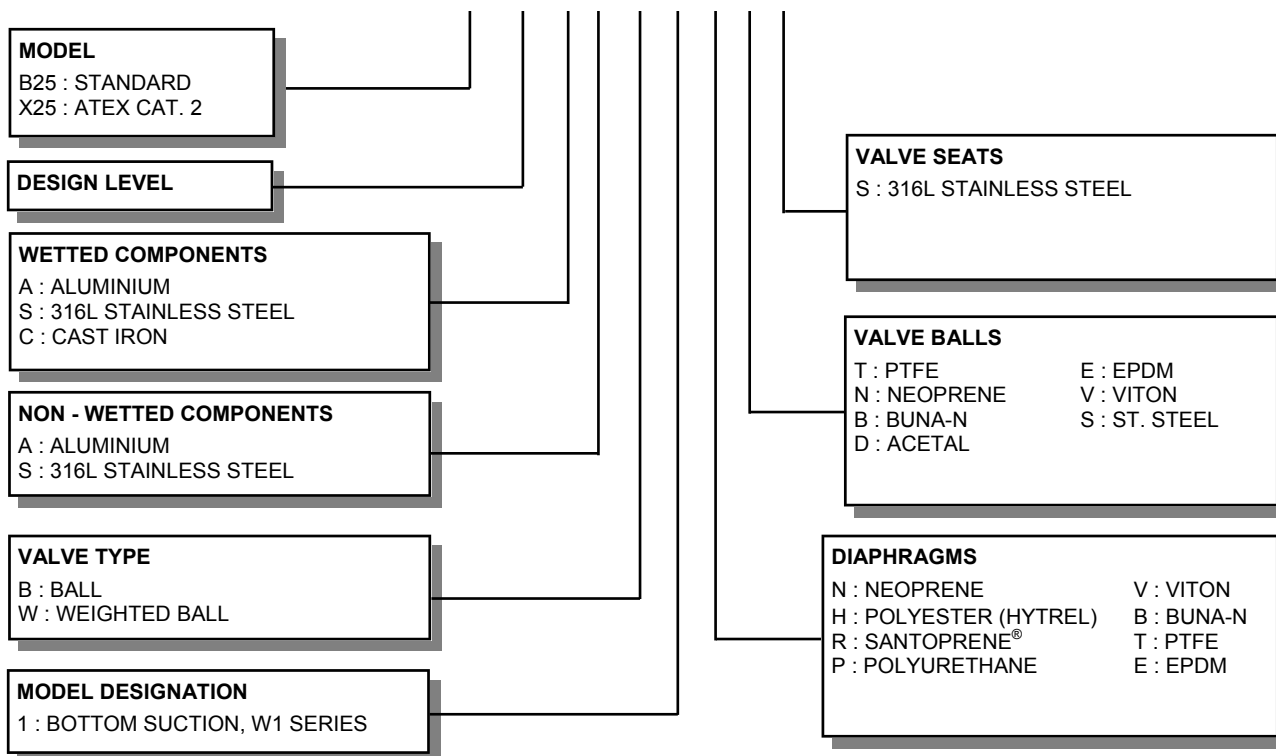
MODEL
B25 : STANDARD
X25 : ATEX CAT. 2

DESIGN LEVEL

WETTED COMPONENTS
A : ALUMINIUM
S : 316L STAINLESS STEEL
C : CAST IRON

NON - WETTED COMPONENTS
A : ALUMINIUM
S : 316L STAINLESS STEEL

VALVE TYPE
B : BALL
W : WEIGHTED BALL

MODEL DESIGNATION
1 : BOTTOM SUCTION, W1 SERIES

VALVE SEATS
S : 316L STAINLESS STEEL

VALVE BALLS
T : PTFE
N : NEOPRENE
B : BUNA-N
D : ACETAL
E : EPDM
V : VITON
S : ST. STEEL

DIAPHRAGMS
N : NEOPRENE
H : POLYESTER (HYTREL)
R : SANTOPRENE®
P : POLYURETHANE
V : VITON
B : BUNA-N
T : PTFE
E : EPDM